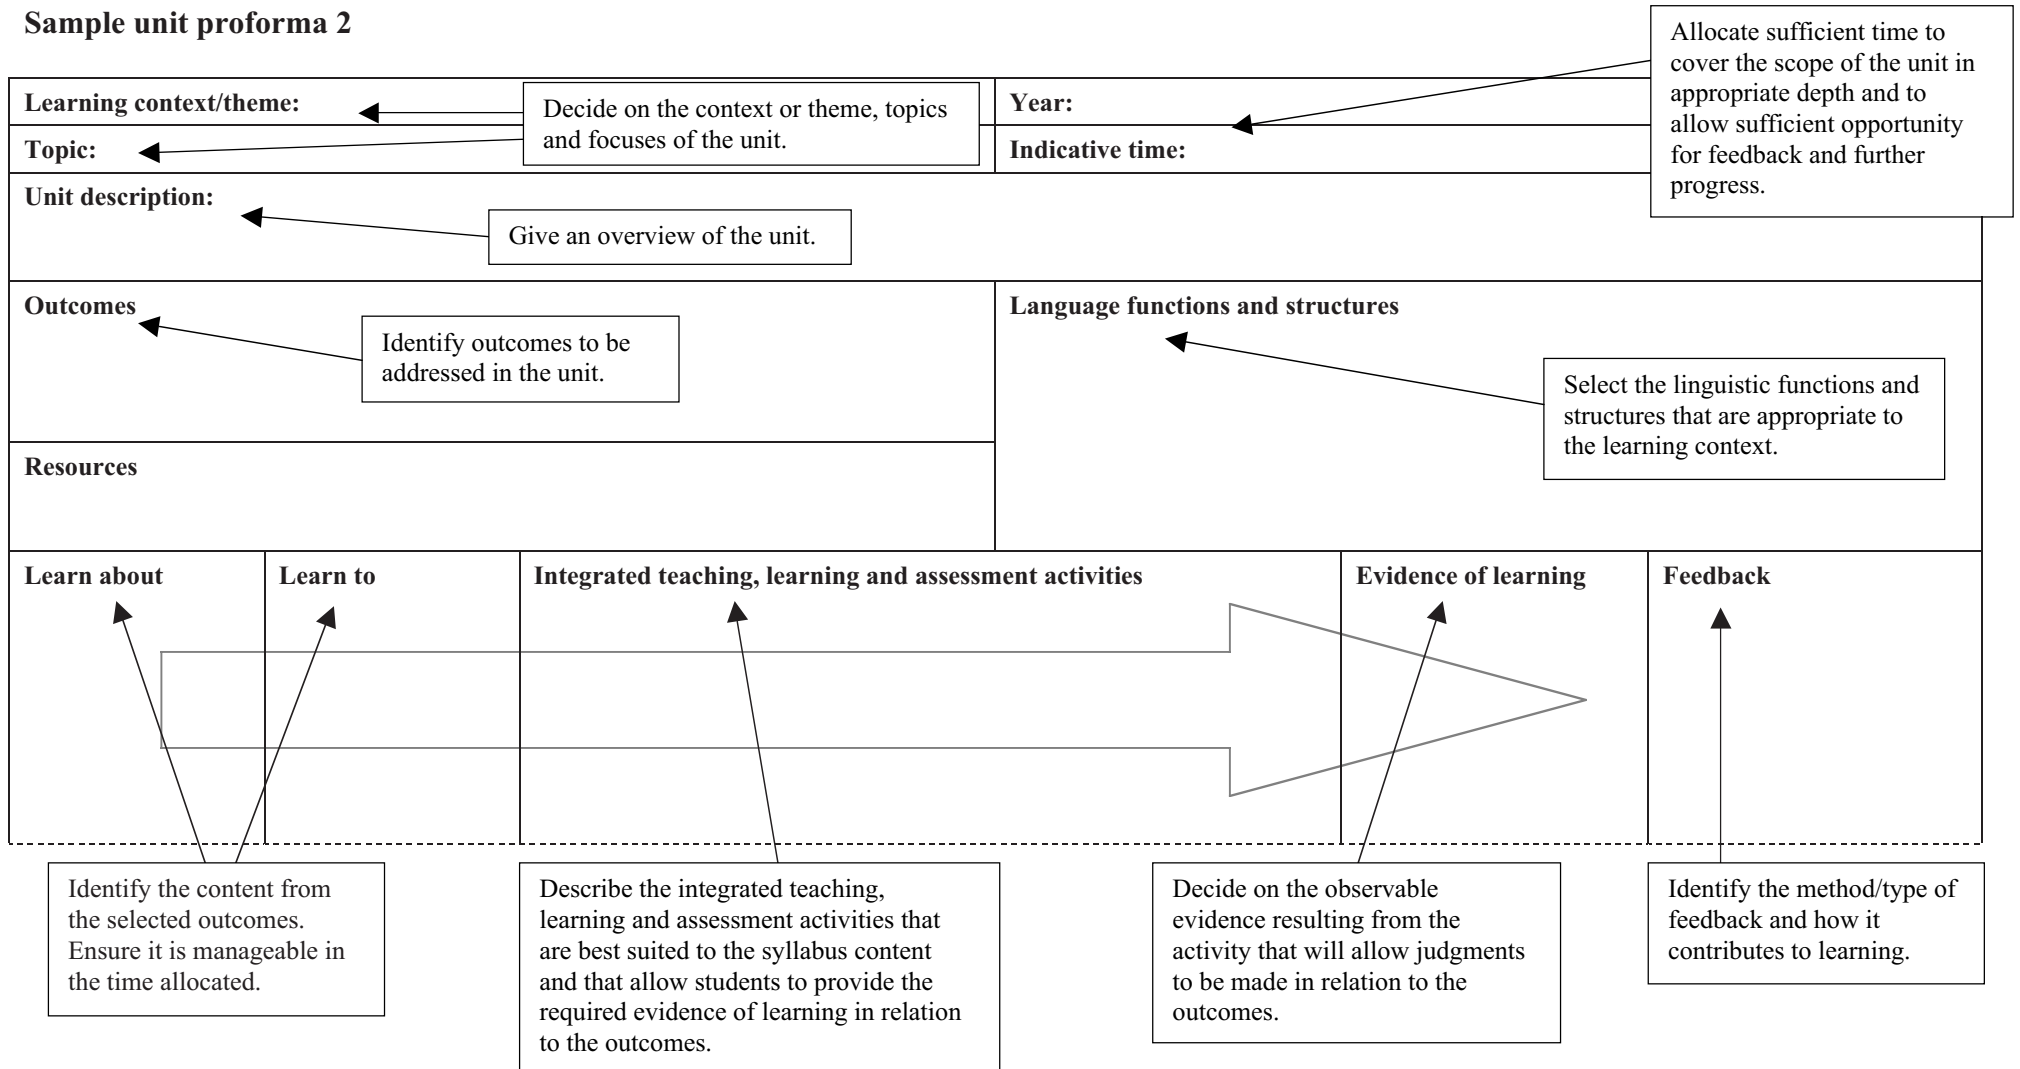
Sample unit proforma 2

Allocate sufficient time to cover the scope of the unit in appropriate depth and to allow sufficient opportunity for feedback and further progress.

Learning context/theme:

Decide on the context or theme, topics and focuses of the unit.

Year:

Topic:

Indicative time:

Unit description:

Give an overview of the unit.

Outcomes

Identify outcomes to be addressed in the unit.

Language functions and structures

Select the linguistic functions and structures that are appropriate to the learning context.

Resources

| Learn about | Learn to | Integrated teaching, learning and assessment activities | Evidence of learning | Feedback |
|---|---|---|---|---|

Identify the content from the selected outcomes. Ensure it is manageable in the time allocated.

Describe the integrated teaching, learning and assessment activities that are best suited to the syllabus content and that allow students to provide the required evidence of learning in relation to the outcomes.

Decide on the observable evidence resulting from the activity that will allow judgments to be made in relation to the outcomes.

Identify the method/type of feedback and how it contributes to learning.